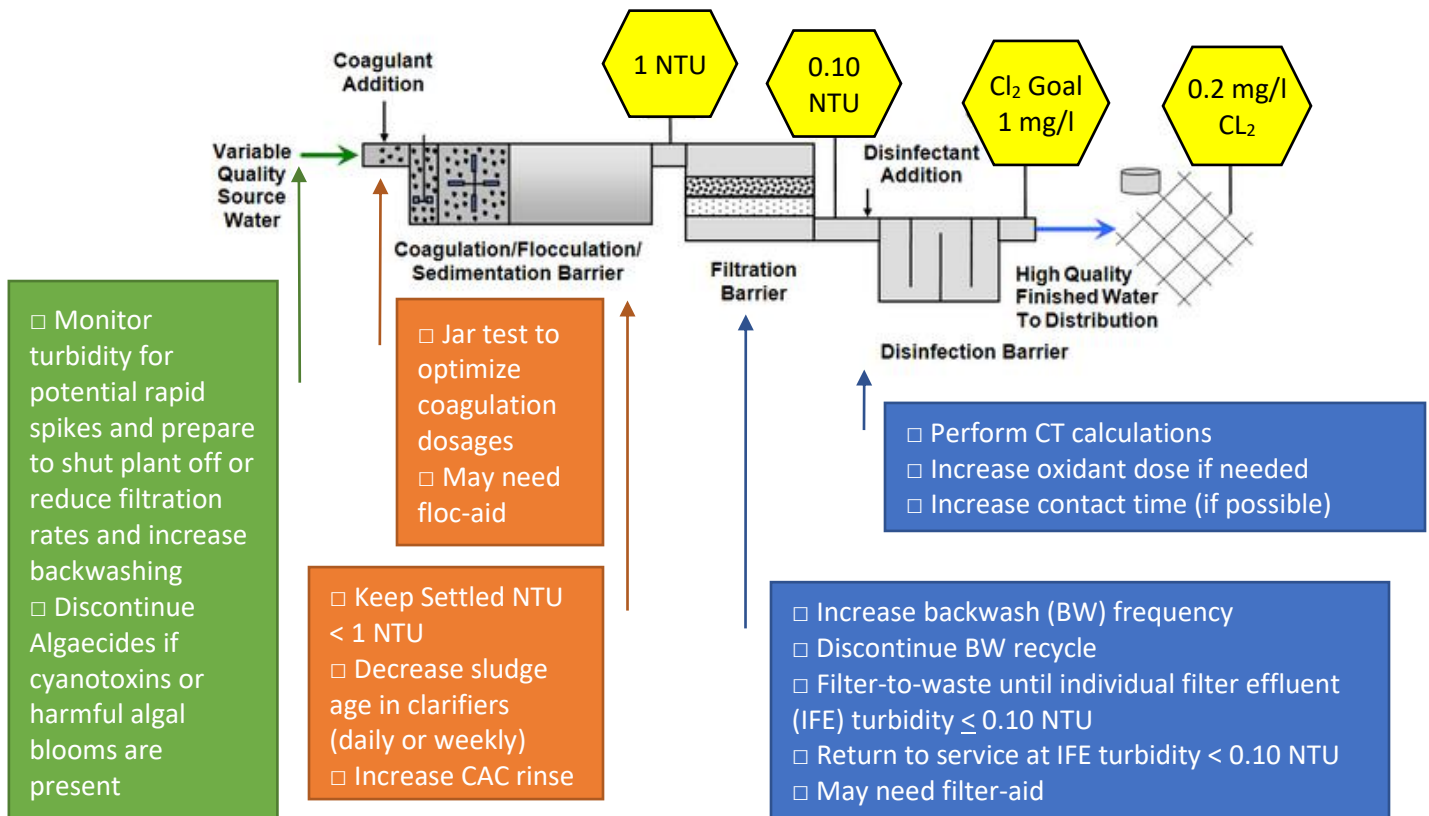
Coagulant Addition

1 NTU

0.10 NTU

$Cl_2$ Goal 1 mg/l

0.2 mg/l $CL_2$

Variable Quality Source Water

Disinfectant Addition

Coagulation/Flocculation/ Sedimentation Barrier

Filtration Barrier

High Quality Finished Water To Distribution

Disinfection Barrier

□ Monitor turbidity for potential rapid spikes and prepare to shut plant off or reduce filtration rates and increase backwashing
□ Discontinue Algaecides if cyanotoxins or harmful algal blooms are present

□ Jar test to optimize coagulation dosages
□ May need floc-aid

□ Keep Settled NTU < 1 NTU
□ Decrease sludge age in clarifiers (daily or weekly)
□ Increase CAC rinse

□ Perform CT calculations
□ Increase oxidant dose if needed
□ Increase contact time (if possible)

□ Increase backwash (BW) frequency
□ Discontinue BW recycle
□ Filter-to-waste until individual filter effluent (IFE) turbidity $\leq$ 0.10 NTU
□ Return to service at IFE turbidity < 0.10 NTU
□ May need filter-aid